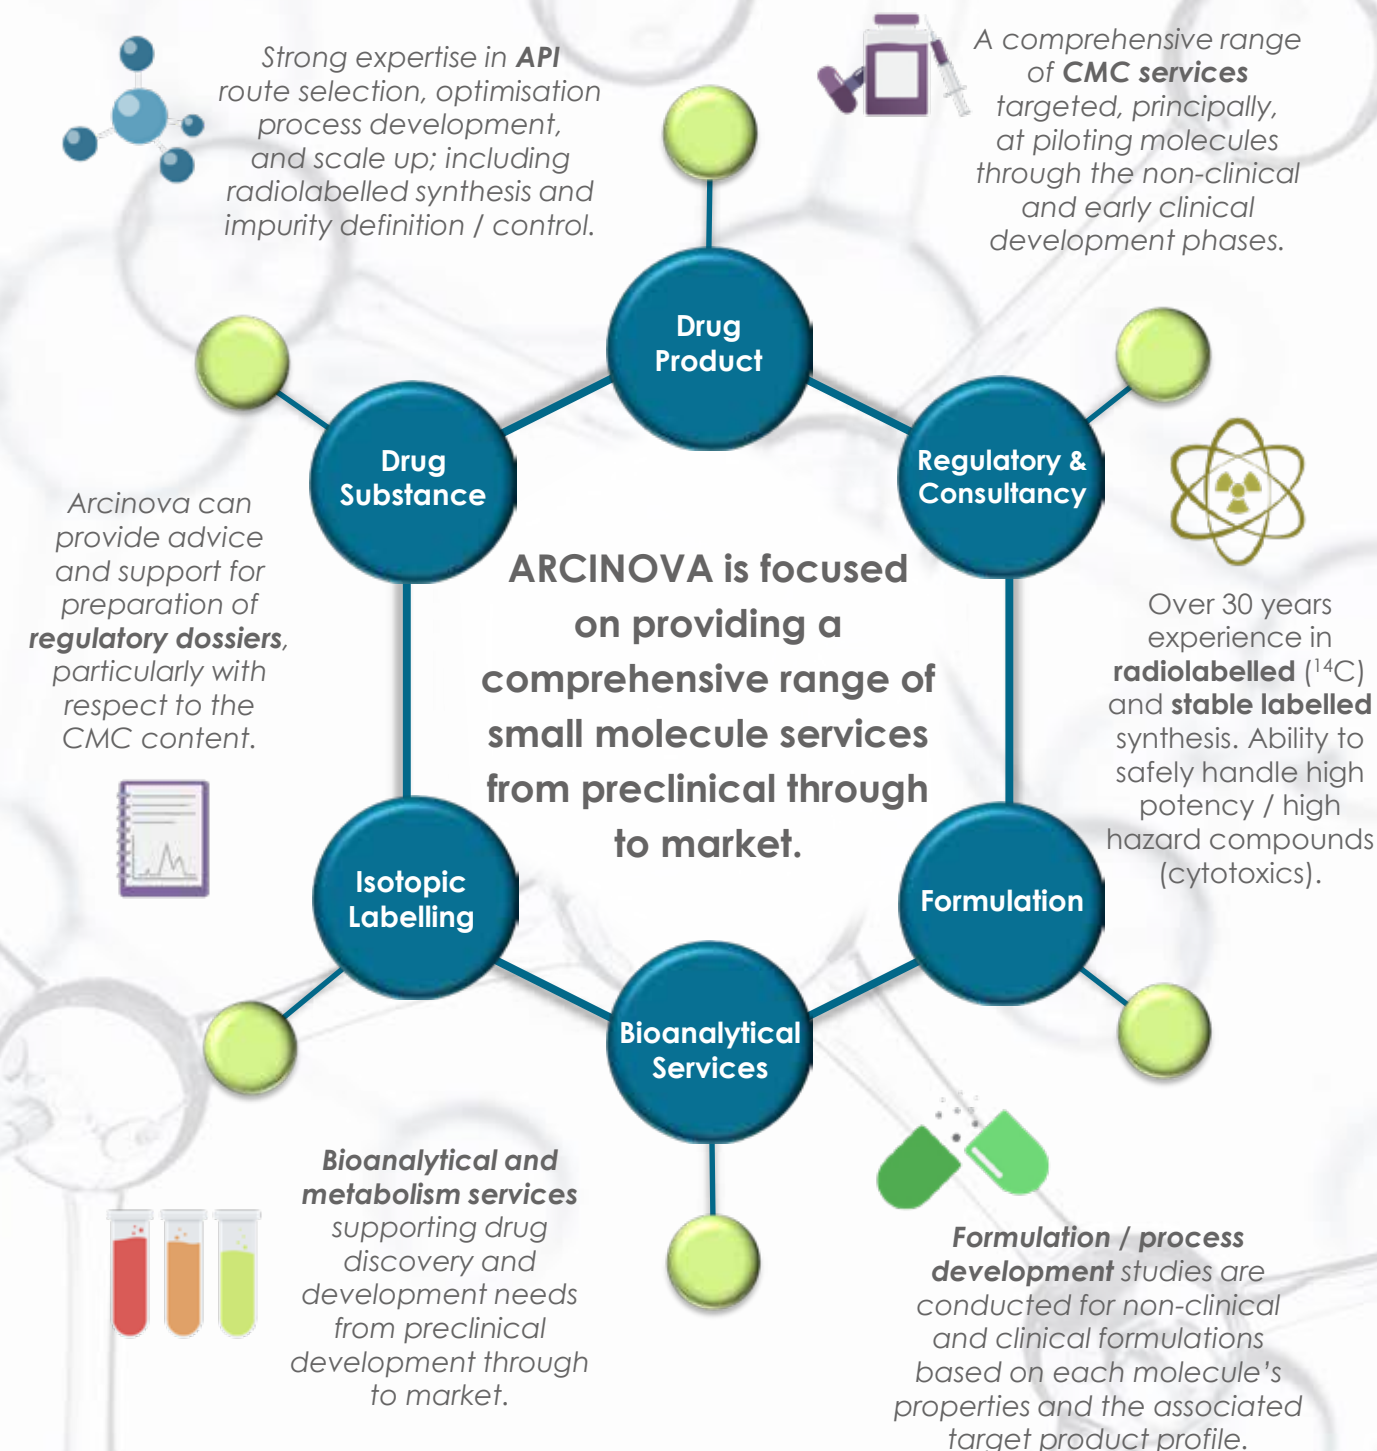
Strong expertise in API route selection, optimisation process development, and scale up; including radiolabelled synthesis and impurity definition / control.

A comprehensive range of CMC services targeted, principally, at piloting molecules through the non-clinical and early clinical development phases.

Drug Product

Drug Substance

Regulatory & Consultancy

Arcinova can provide advice and support for preparation of regulatory dossiers, particularly with respect to the CMC content.

ARCINOVA is focused on providing a comprehensive range of small molecule services from preclinical through to market.

Over 30 years experience in radiolabelled ($^{14}C$) and stable labelled synthesis. Ability to safely handle high potency / high hazard compounds (cytotoxics).

Isotopic Labelling

Formulation

Bioanalytical Services

Bioanalytical and metabolism services supporting drug discovery and development needs from preclinical development through to market.

Formulation / process development studies are conducted for non-clinical and clinical formulations based on each molecule's properties and the associated target product profile.